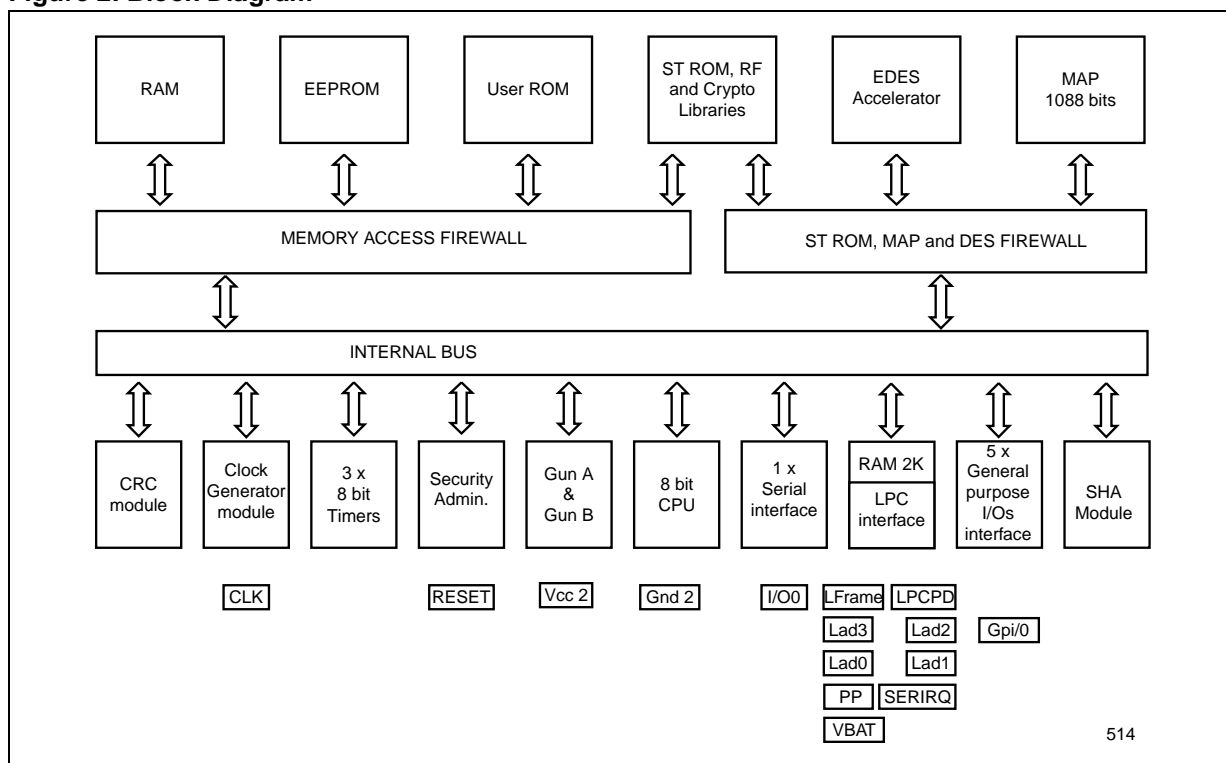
Figure 2. Block Diagram

RAM

EEPROM

User ROM

ST ROM, RF and Crypto Libraries

EDES Accelerator

MAP 1088 bits

MEMORY ACCESS FIREWALL

ST ROM, MAP and DES FIREWALL

INTERNAL BUS

CRC module

Clock Generator module

3 x 8 bit Timers

Security Admin.

Gun A & Gun B

8 bit CPU

1 x Serial interface

RAM 2K

LPC interface

5 x General purpose I/Os interface

SHA Module

CLK

RESET

Vcc 2

Gnd 2

I/O0

LFrame

LPCPD

Lad3

Lad2

Gpi/0

Lad0

Lad1

PP

SERIRQ

VBAT

514